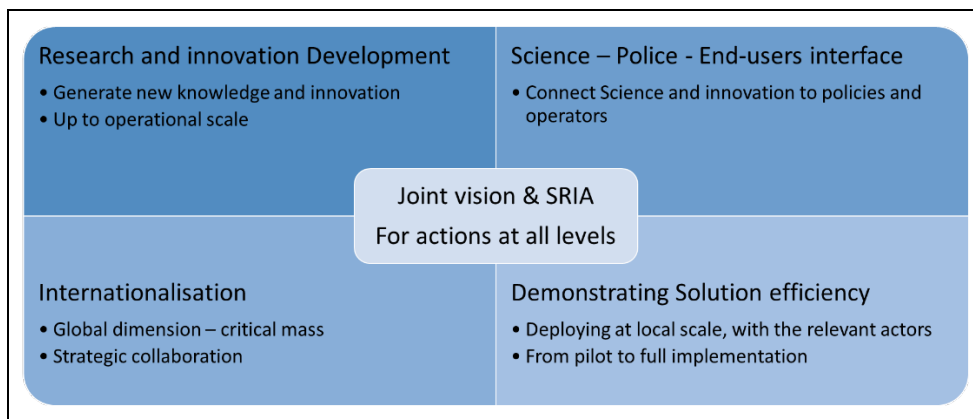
Research and innovation Development
• Generate new knowledge and innovation
• Up to operational scale

Science – Police - End-users interface
• Connect Science and innovation to policies and operators

Joint vision & SRIA
For actions at all levels

Internationalisation
• Global dimension – critical mass
• Strategic collaboration

Demonstrating Solution efficiency
• Deploying at local scale, with the relevant actors
• From pilot to full implementation